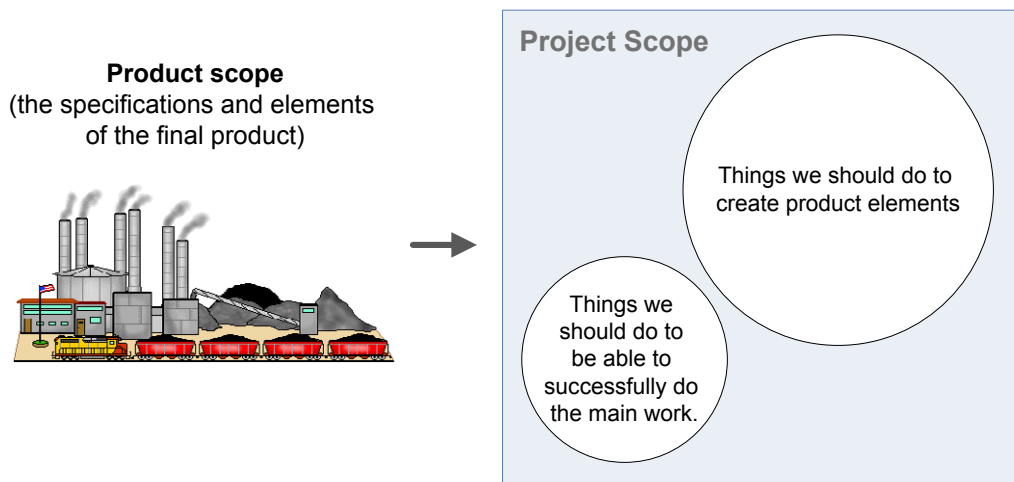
**Product scope**
(the specifications and elements of the final product)

Project Scope

Things we should do to create product elements

Things we should do to be able to successfully do the main work.